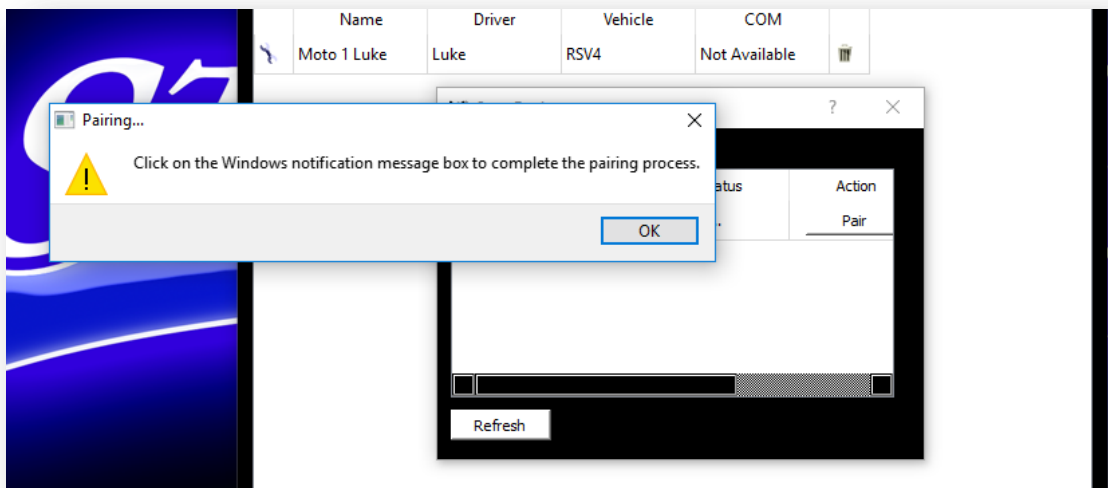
| | Name | Driver | Vehicle | COM | |
|---|---|---|---|---|---|
| | Moto 1 Luke | Luke | RSV4 | Not Available | |

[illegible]

? ×

atus

Action

Pair

Refresh

Pairing...

×

Click on the Windows notification message box to complete the pairing process.

OK